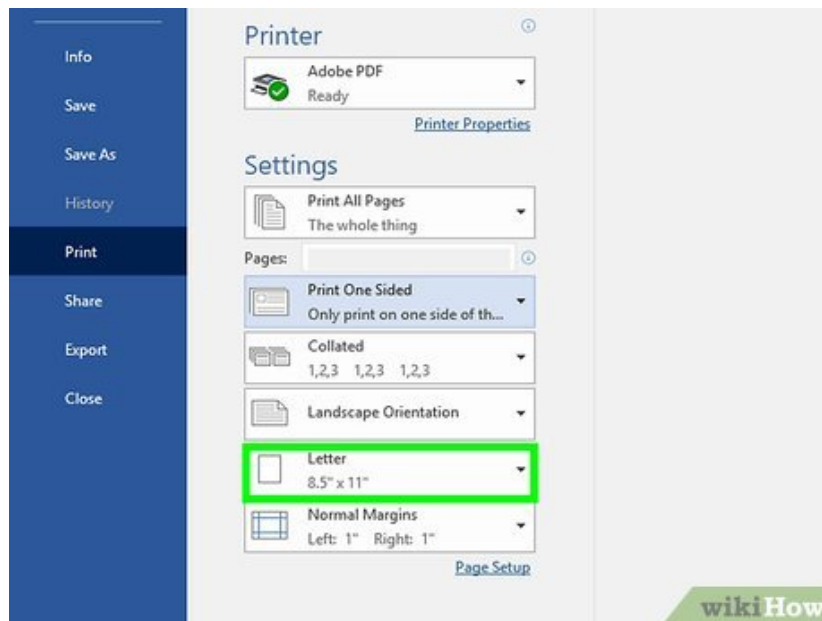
Info
Save
Save As
History
Print
Share
Export
Close

Printer

Adobe PDF
Ready

Printer Properties

Settings

Print All Pages
The whole thing

Pages:

Print One Sided
Only print on one side of th...

Collated
1,2,3 1,2,3 1,2,3

Landscape Orientation

Letter
8.5" x 11"

Normal Margins
Left: 1" Right: 1"

Page Setup

wikiHow